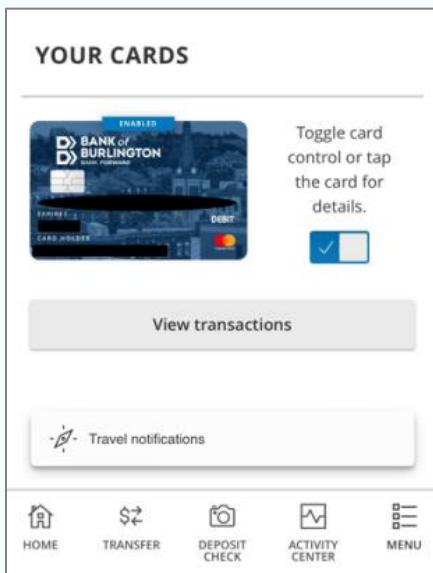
YOUR CARDS

ENABLED
BANK of BURLINGTON
BANK FORWARD
EXPIRES
CARD HOLDER
DEBIT

Toggle card control or tap the card for details.

View transactions

Travel notifications

HOME
TRANSFER
DEPOSIT CHECK
ACTIVITY CENTER
MENU